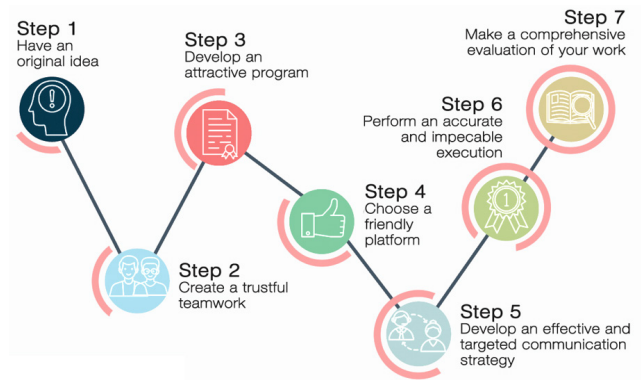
Step 1
Have an original idea

Step 3
Develop an attractive program

Step 7
Make a comprehensive evaluation of your work

Step 6
Perform an accurate and impecable execution

Step 4
Choose a friendly platform

Step 2
Create a trustful teamwork

Step 5
Develop an effective and targeted communication strategy